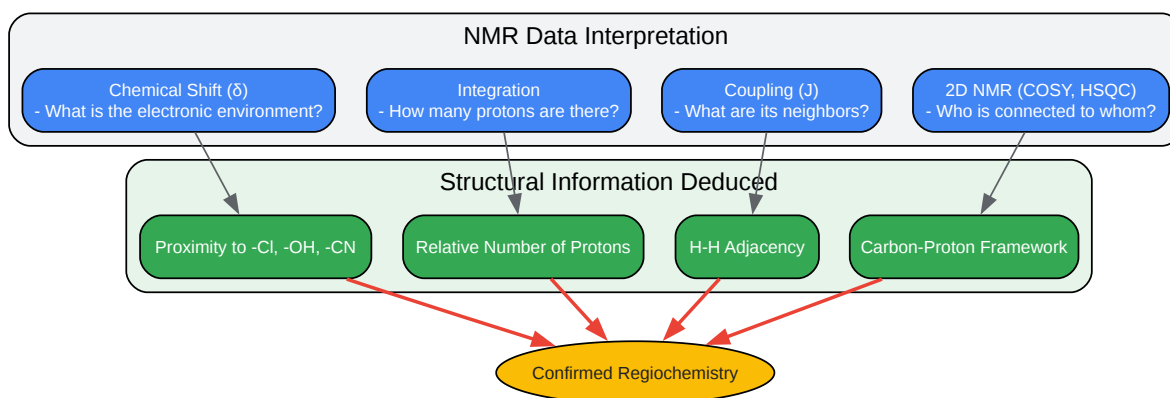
NMR Data Interpretation

Chemical Shift (δ)
- What is the electronic environment?

Integration
- How many protons are there?

Coupling (J)
- What are its neighbors?

2D NMR (COSY, HSQC)
- Who is connected to whom?

Structural Information Deduced

Proximity to -Cl, -OH, -CN

Relative Number of Protons

H-H Adjacency

Carbon-Proton Framework

Confirmed Regiochemistry